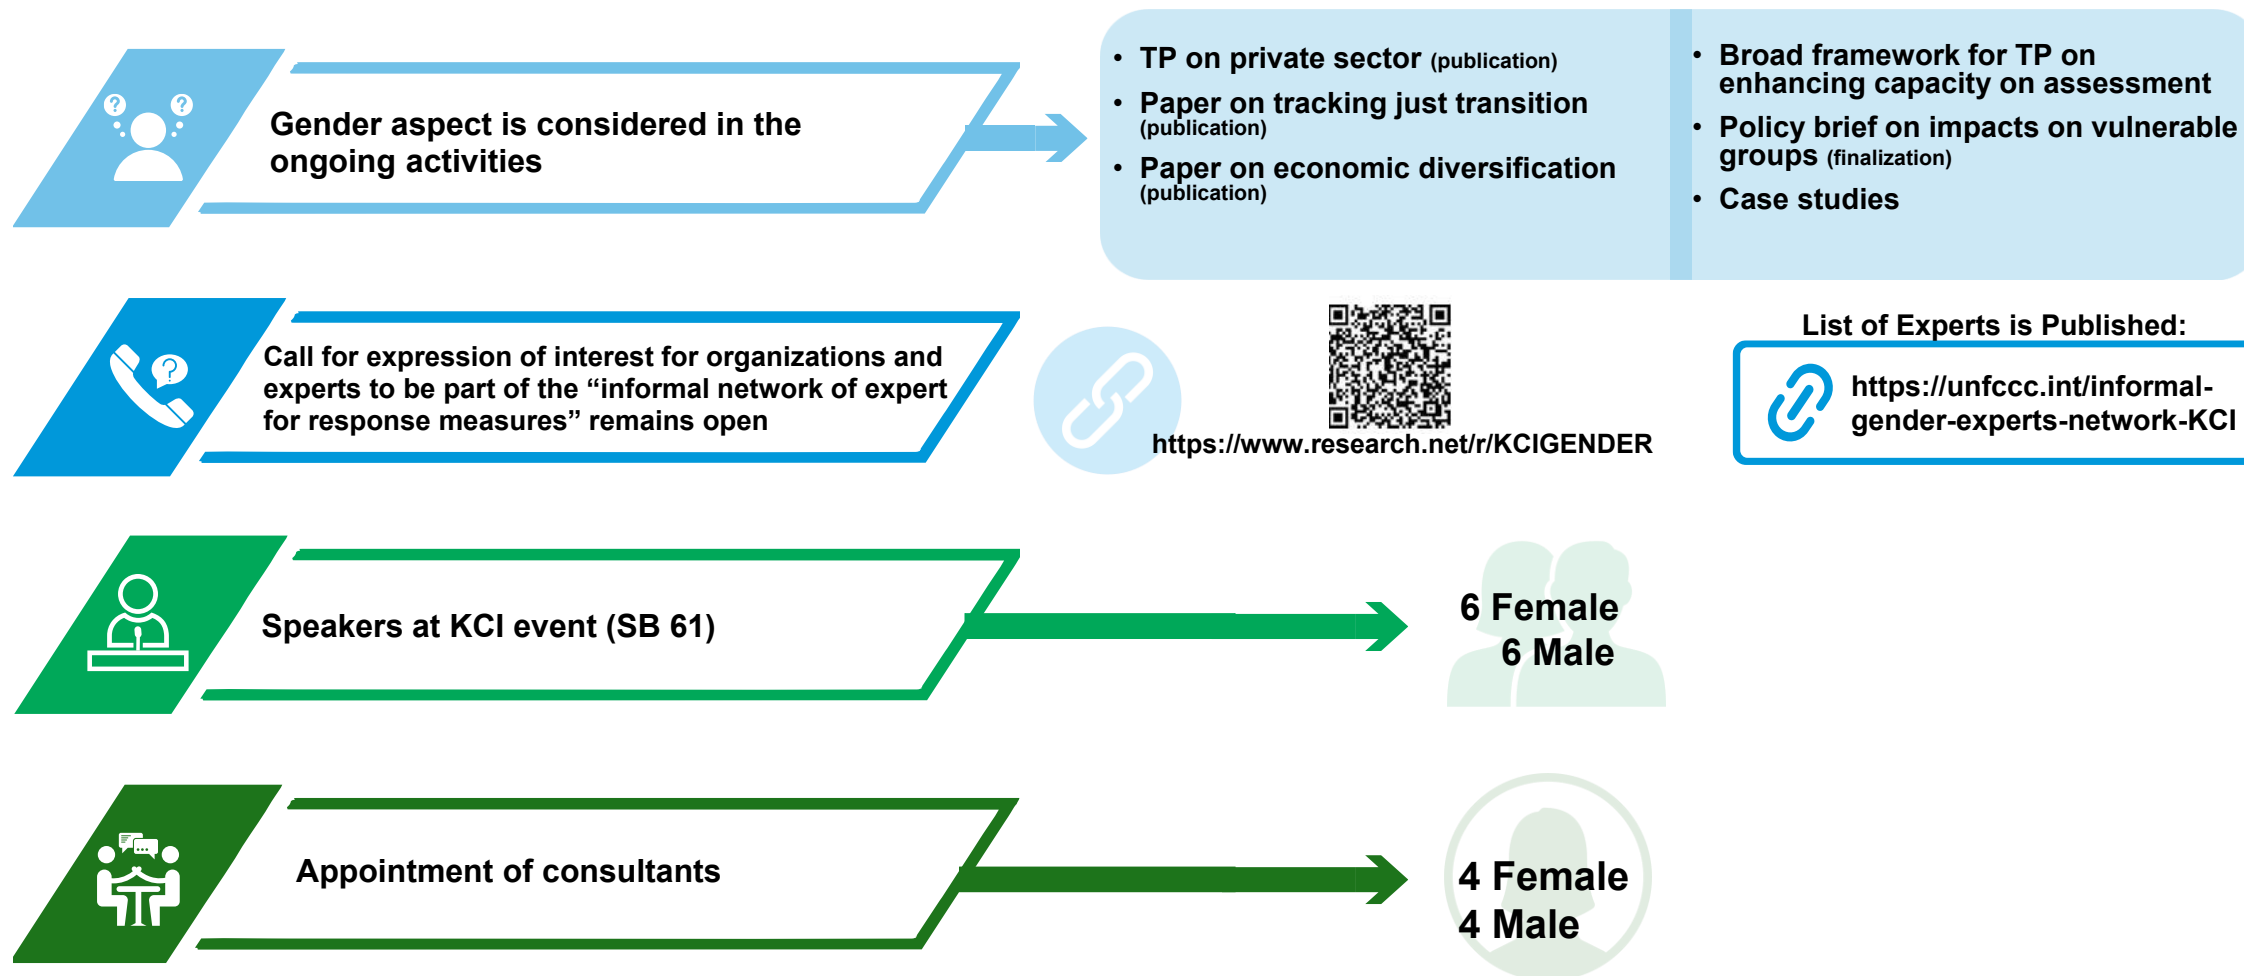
Gender aspect is considered in the ongoing activities

- TP on private sector (publication)
- Paper on tracking just transition (publication)
- Paper on economic diversification (publication)

- Broad framework for TP on enhancing capacity on assessment
- Policy brief on impacts on vulnerable groups (finalization)
- Case studies

Call for expression of interest for organizations and experts to be part of the “informal network of expert for response measures” remains open

https://www.research.net/r/KCIGENDER

List of Experts is Published:

https://unfccc.int/informal-gender-experts-network-KCI

Speakers at KCI event (SB 61)

6 Female
6 Male

Appointment of consultants

4 Female
4 Male